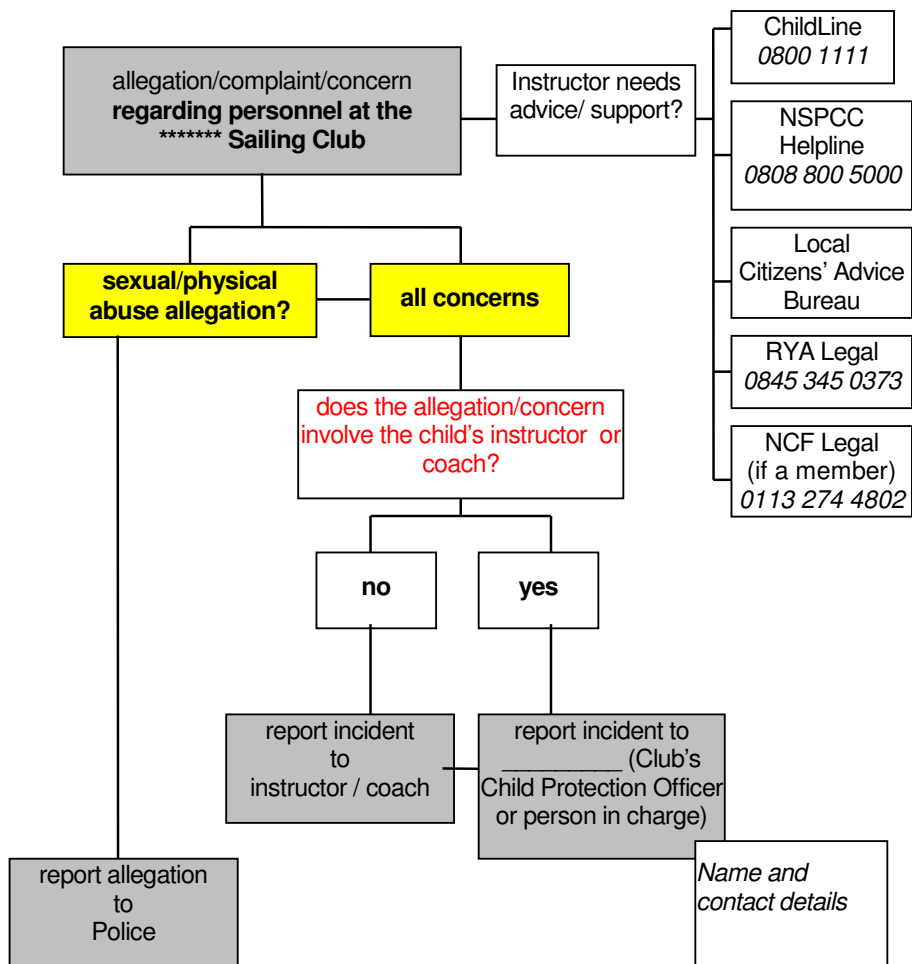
allegation/complaint/concern
**regarding personnel at the ******* Sailing Club**

Instructor needs advice/ support?

ChildLine
*0800 1111*

NSPCC Helpline
*0808 800 5000*

Local Citizens' Advice Bureau

RYA Legal
*0845 345 0373*

NCF Legal
(if a member)
*0113 274 4802*

**sexual/physical abuse allegation?**

**all concerns**

does the allegation/concern involve the child's instructor or coach?

**no**

**yes**

report incident to instructor / coach

report incident to _________ (Club's Child Protection Officer or person in charge)

*Name and contact details*

report allegation to Police